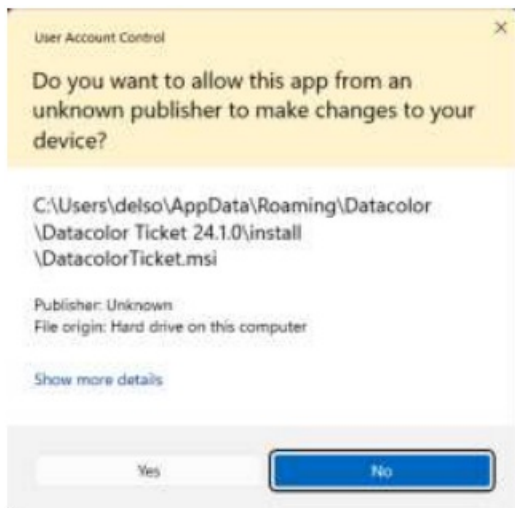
User Account Control

×

Do you want to allow this app from an unknown publisher to make changes to your device?

C:\Users\delso\AppData\Roaming\Datacolor \Datacolor Ticket 24.1.0\install \DatacolorTicket.msi

Publisher: Unknown
File origin: Hard drive on this computer

Show more details

Yes

No